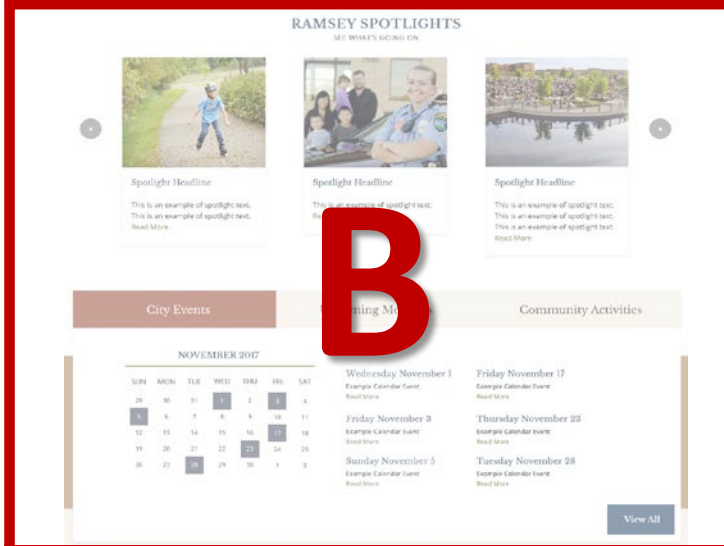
RAMSEY SPOTLIGHTS
SEE WHAT'S GOING ON

Spotlight Headline
This is an example of spotlight text. This is an example of spotlight text.
Read More

Spotlight Headline
This is an example of spotlight text.
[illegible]

Spotlight Headline
This is an example of spotlight text. This is an example of spotlight text. This is an example of spotlight text.
Read More

B

City Events
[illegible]ming Me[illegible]
Community Activities

NOVEMBER 2017

| SUN | MON | TUE | WED | THU | FRI | SAT |
|---|---|---|---|---|---|---|
| 29 | 30 | 31 | 1 | 2 | 3 | 4 |
| 5 | 6 | 7 | 8 | 9 | 10 | 11 |
| 12 | 13 | 14 | 15 | 16 | 17 | 18 |
| 19 | 20 | 21 | 22 | 23 | 24 | 25 |
| 26 | 27 | 28 | 29 | 30 | 1 | 2 |

Wednesday November 1
Example Calendar Event
Read More

Friday November 3
Example Calendar Event
Read More

Sunday November 5
Example Calendar Event
Read More

Friday November 17
Example Calendar Event
Read More

Thursday November 23
Example Calendar Event
Read More

Tuesday November 28
Example Calendar Event
Read More

View All